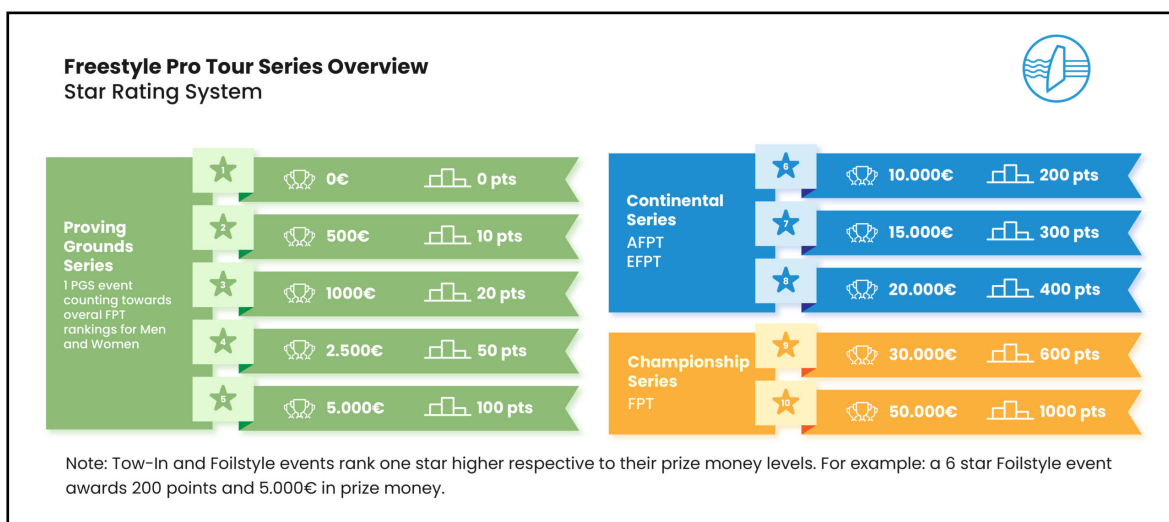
**Freestyle Pro Tour Series Overview**
Star Rating System

**Proving Grounds Series**
1 PGS event counting towards overal FPT rankings for Men and Women

| Star | Prize money | Points |
|---|---|---|
| 1 | 0€ | 0 pts |
| 2 | 500€ | 10 pts |
| 3 | 1000€ | 20 pts |
| 4 | 2.500€ | 50 pts |
| 5 | 5.000€ | 100 pts |

**Continental Series**
AFPT
EFPT

| Star | Prize money | Points |
|---|---|---|
| 6 | 10.000€ | 200 pts |
| 7 | 15.000€ | 300 pts |
| 8 | 20.000€ | 400 pts |

**Championship Series**
FPT

| Star | Prize money | Points |
|---|---|---|
| 9 | 30.000€ | 600 pts |
| 10 | 50.000€ | 1000 pts |

Note: Tow-In and Foilstyle events rank one star higher respective to their prize money levels. For example: a 6 star Foilstyle event awards 200 points and 5.000€ in prize money.